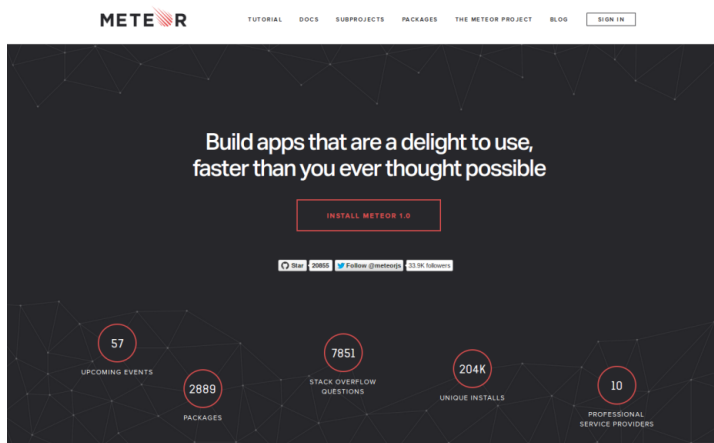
METEOR

TUTORIAL DOCS SUBPROJECTS PACKAGES THE METEOR PROJECT BLOG SIGN IN

Build apps that are a delight to use, faster than you ever thought possible

INSTALL METEOR 1.0

Star 20855 Follow @meteorjs 33.9K followers

57
UPCOMING EVENTS

2889
PACKAGES

7851
STACK OVERFLOW QUESTIONS

204K
UNIQUE INSTALLS

10
PROFESSIONAL SERVICE PROVIDERS